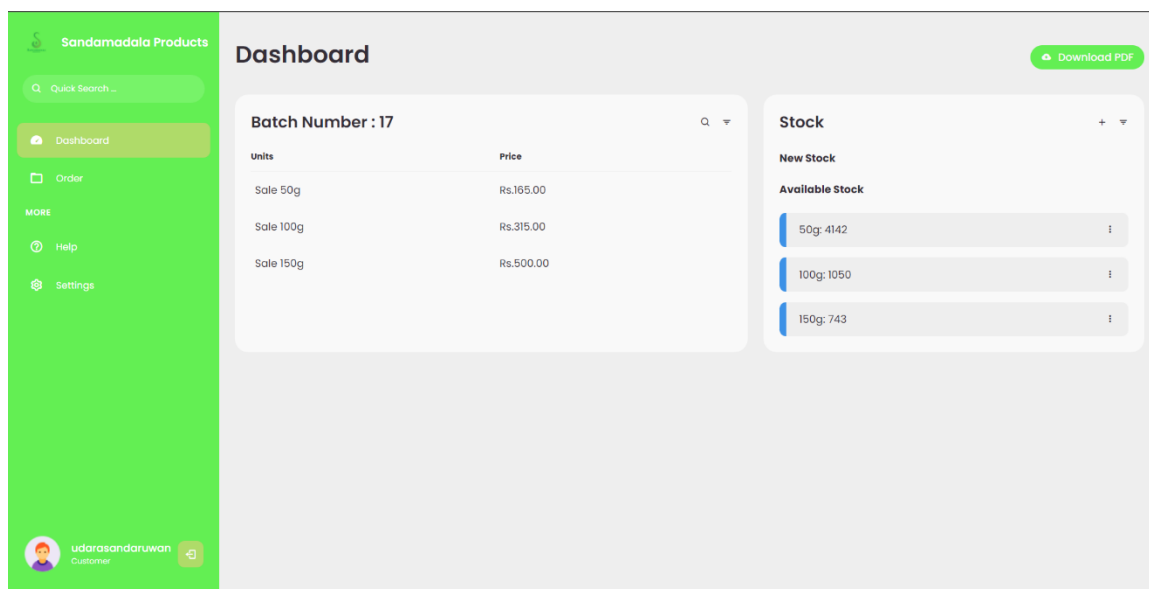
Sandamadala Products

Quick Search ...

Dashboard

Order

MORE

Help

Settings

udarasandaruwan
Customer

Dashboard

Download PDF

Batch Number : 17

| Units | Price |
|---|---|
| Sale 50g | Rs.165.00 |
| Sale 100g | Rs.315.00 |
| Sale 150g | Rs.500.00 |

Stock

New Stock

Available Stock

50g: 4142

100g: 1050

150g: 743